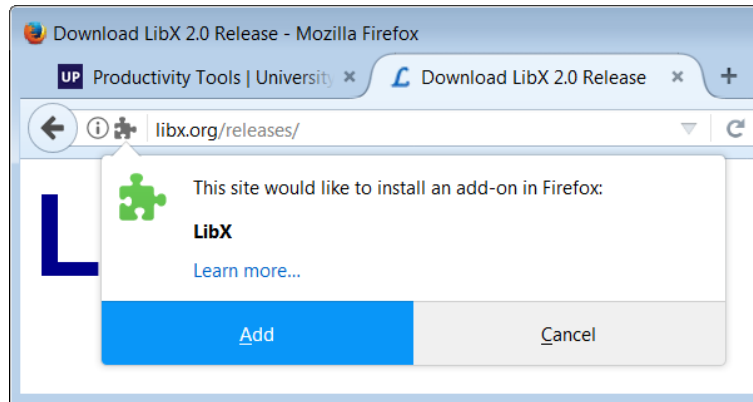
Download LibX 2.0 Release - Mozilla Firefox

UP Productivity Tools | University

Download LibX 2.0 Release

libx.org/releases/

This site would like to install an add-on in Firefox:

LibX

Learn more...

Add

Cancel